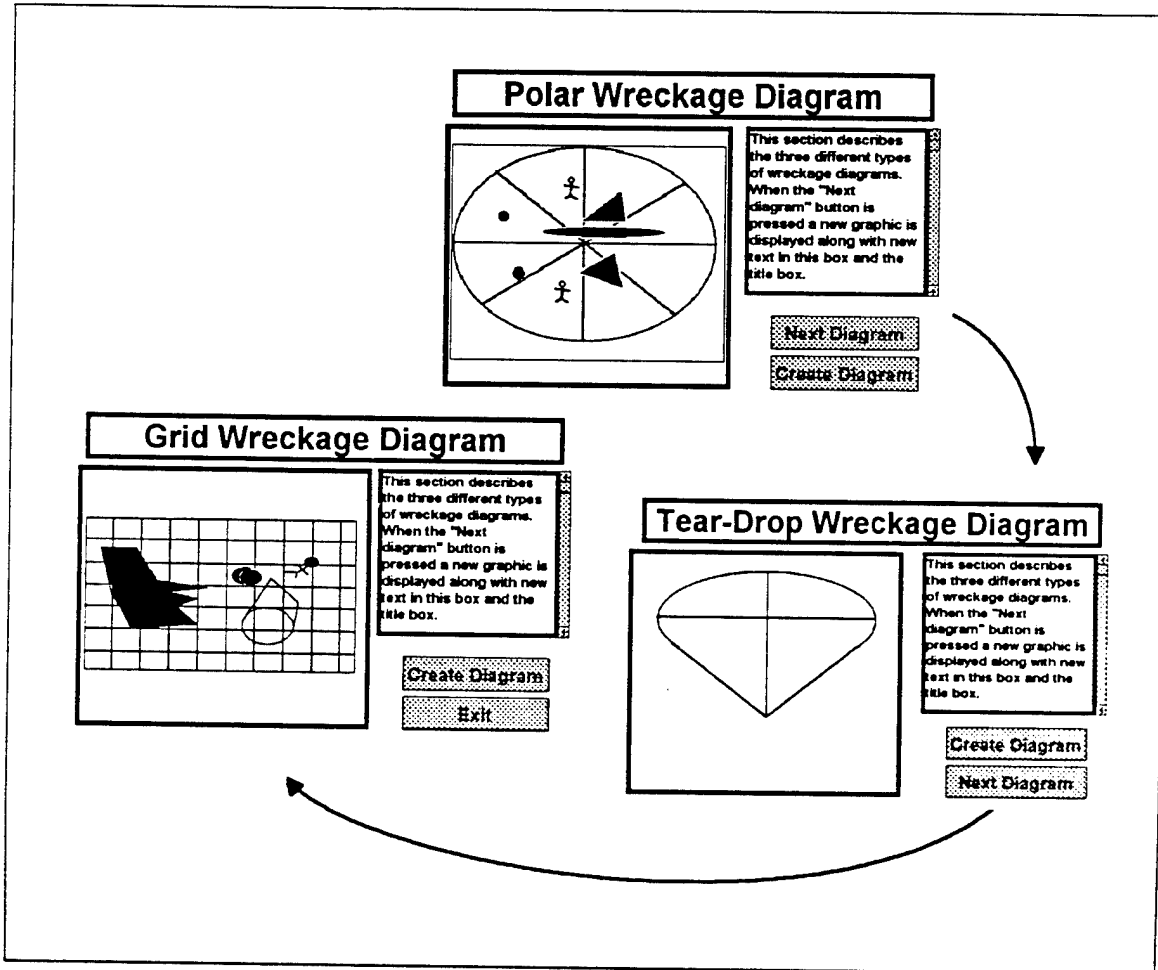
Polar Wreckage Diagram

This section describes the three different types of wreckage diagrams. When the "Next diagram" button is pressed a new graphic is displayed along with new text in this box and the title box.

Next Diagram

Create Diagram

Grid Wreckage Diagram

This section describes the three different types of wreckage diagrams. When the "Next diagram" button is pressed a new graphic is displayed along with new text in this box and the title box.

Create Diagram

Exit

Tear-Drop Wreckage Diagram

This section describes the three different types of wreckage diagrams. When the "Next diagram" button is pressed a new graphic is displayed along with new text in this box and the title box.

Create Diagram

Next Diagram